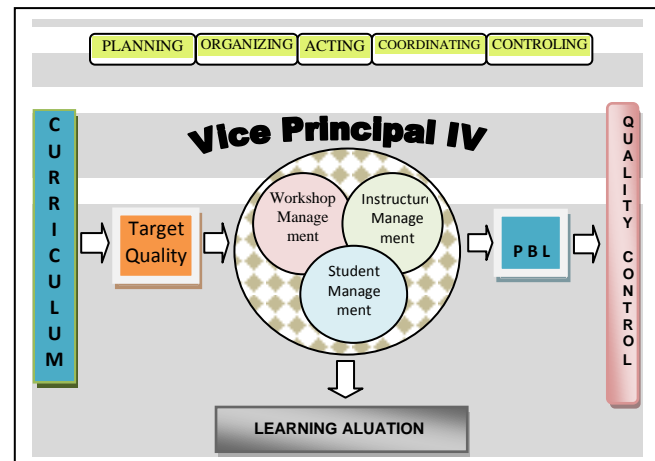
PLANNING ORGANIZING ACTING COORDINATING CONTROLING

CURRICULUM

Vice Principal IV

Target Quality

Workshop Management

Instructur Management

Student Management

PBL

QUALITY CONTROL

LEARNING ALUATION